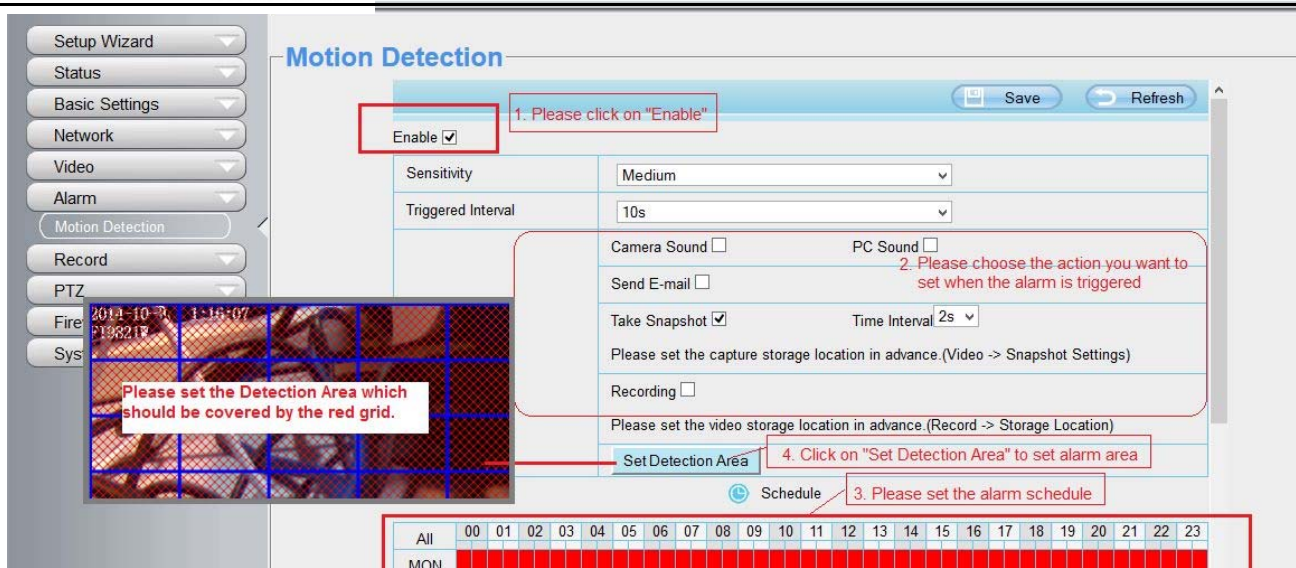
Setup Wizard
Status
Basic Settings
Network
Video
Alarm
Motion Detection
Record
PTZ
Fire
Sys

Motion Detection

Save
Refresh

1. Please click on "Enable"

Enable ☑

| Sensitivity | Medium |
|---|---|
| Triggered Interval | 10s |

Camera Sound ☐ PC Sound ☐

2. Please choose the action you want to set when the alarm is triggered

Send E-mail ☐

Take Snapshot ☑ Time Interval 2s

Please set the capture storage location in advance.(Video -> Snapshot Settings)

Recording ☐

Please set the video storage location in advance.(Record -> Storage Location)

2014-10-3 1:16:07
FI9821W

Please set the Detection Area which should be covered by the red grid.

Set Detection Area

4. Click on "Set Detection Area" to set alarm area

Schedule

3. Please set the alarm schedule

| All | 00 | 01 | 02 | 03 | 04 | 05 | 06 | 07 | 08 | 09 | 10 | 11 | 12 | 13 | 14 | 15 | 16 | 17 | 18 | 19 | 20 | 21 | 22 | 23 |
|---|---|---|---|---|---|---|---|---|---|---|---|---|---|---|---|---|---|---|---|---|---|---|---|---|
| MON | | | | | | | | | | | | | | | | | | | | | | | | |